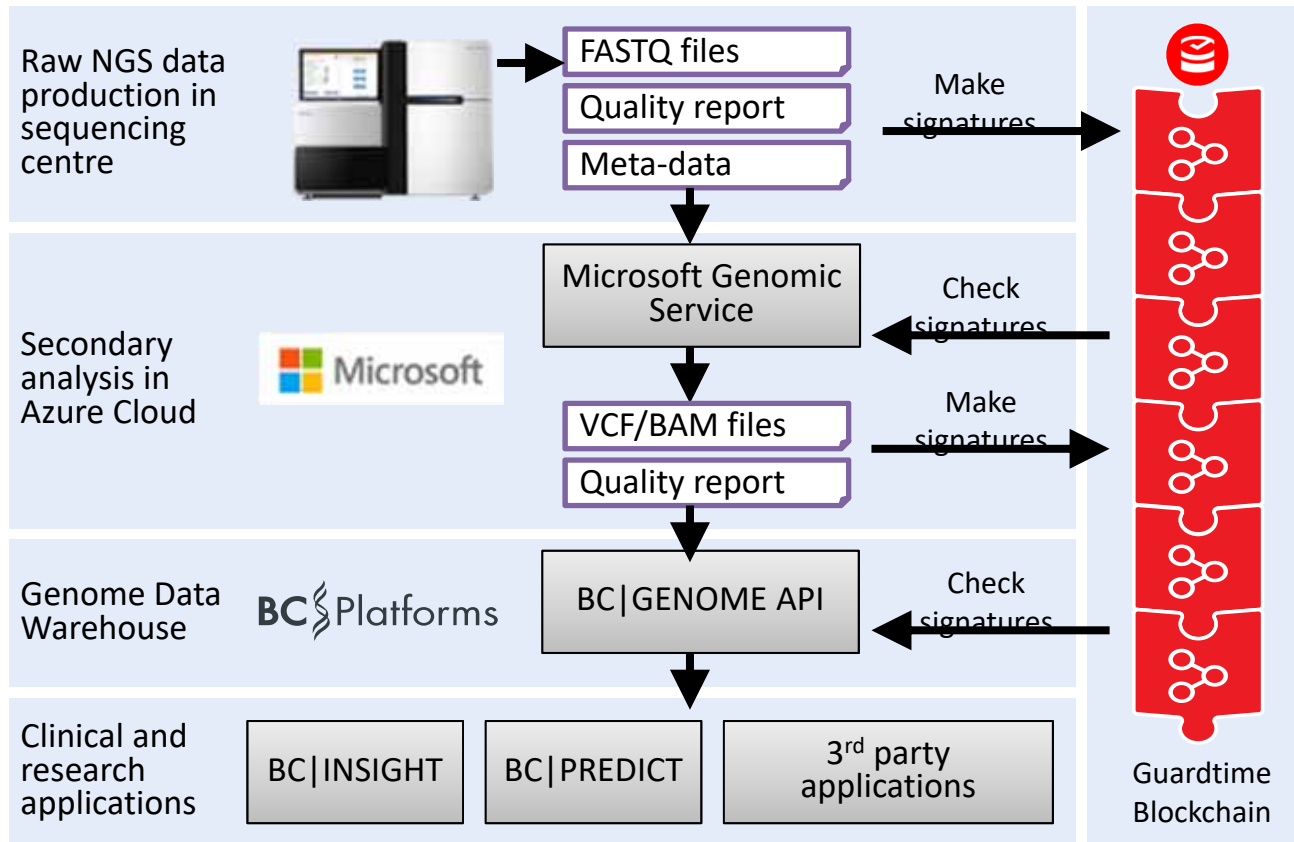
Raw NGS data production in sequencing centre

FASTQ files

Quality report

Meta-data

Make signatures

Microsoft Genomic Service

Check signatures

Secondary analysis in Azure Cloud

Microsoft

VCF/BAM files

Quality report

Make signatures

Genome Data Warehouse

BC Platforms

BC|GENOME API

Check signatures

Clinical and research applications

BC|INSIGHT

BC|PREDICT

3$^{rd}$ party applications

Guardtime Blockchain